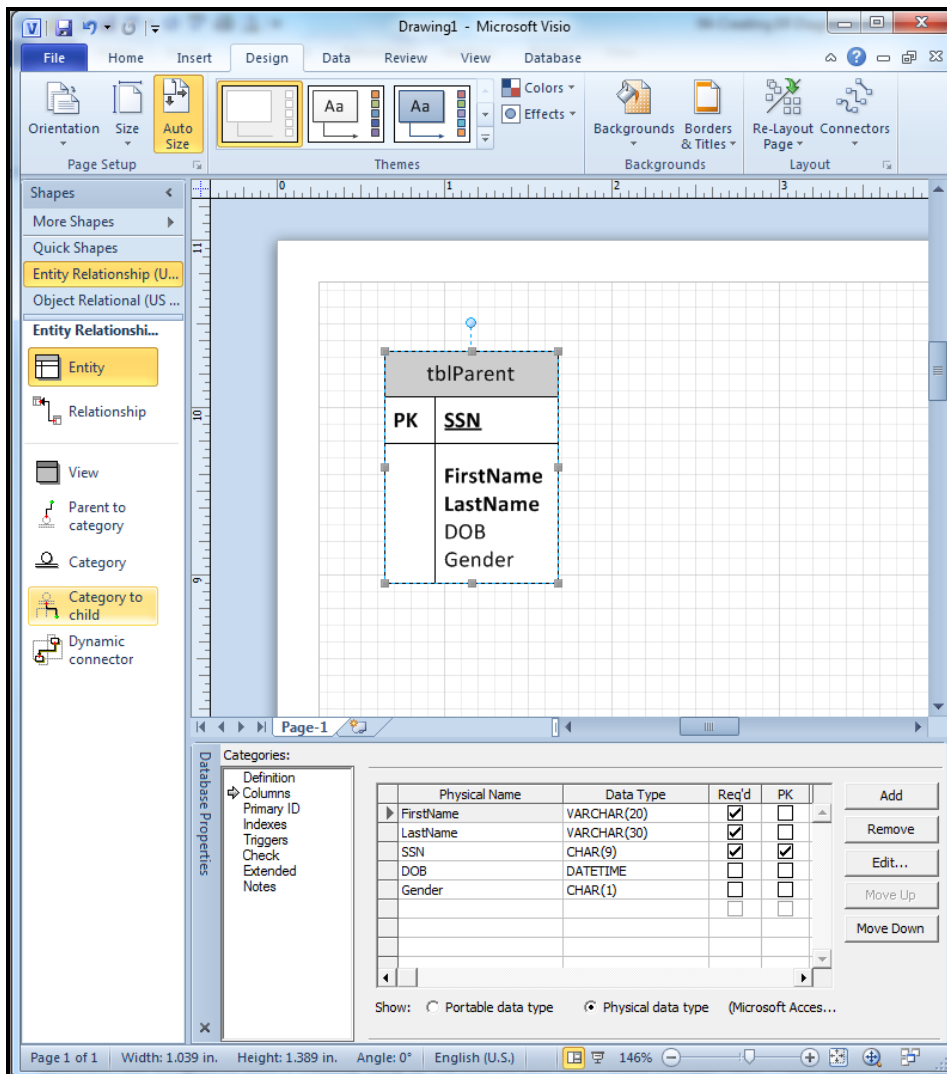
Drawing1 - Microsoft Visio

File Home Insert Design Data Review View Database

Orientation Size Auto Size
Page Setup
Aa Aa
Themes
Colors Effects
Backgrounds Borders & Titles
Backgrounds
Re-Layout Page Connectors
Layout

Shapes
More Shapes
Quick Shapes
Entity Relationship (U...
Object Relational (US ...
Entity Relationshi...
Entity
Relationship
View
Parent to category
Category
Category to child
Dynamic connector

0 1 2 3
11 10 9

tblParent
PK SSN
FirstName
LastName
DOB
Gender

Page-1

Database Properties
Categories:
Definition
Columns
Primary ID
Indexes
Triggers
Check
Extended
Notes

| Physical Name | Data Type | Req'd | PK |
|---|---|---|---|
| FirstName | VARCHAR(20) | ☑ | ☐ |
| LastName | VARCHAR(30) | ☑ | ☐ |
| SSN | CHAR(9) | ☑ | ☑ |
| DOB | DATETIME | ☐ | ☐ |
| Gender | CHAR(1) | ☐ | ☐ |

Add
Remove
Edit...
Move Up
Move Down

Show: Portable data type Physical data type (Microsoft Acces...

Page 1 of 1 Width: 1.039 in. Height: 1.389 in. Angle: 0° English (U.S.) 146%